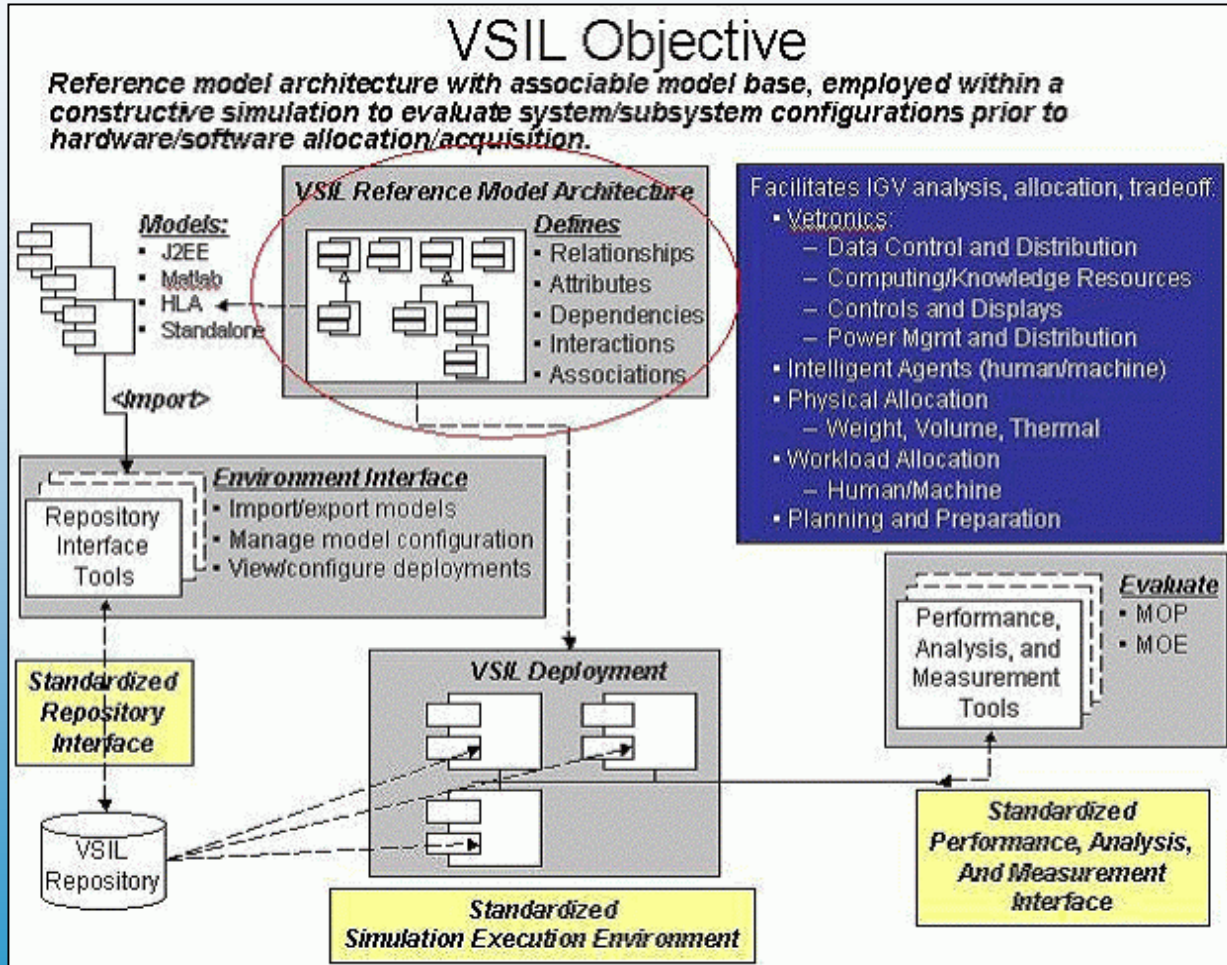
VSIL Objective

Reference model architecture with associable model base, employed within a constructive simulation to evaluate system/subsystem configurations prior to hardware/software allocation/acquisition.

Models:
- J2EE
- Matlab
- HLA
- Standalone

<Import>

VSIL Reference Model Architecture

Defines
- Relationships
- Attributes
- Dependencies
- Interactions
- Associations

Facilitates IGV analysis, allocation, tradeoff:
- Vetronics:
  – Data Control and Distribution
  – Computing/Knowledge Resources
  – Controls and Displays
  – Power Mgmt and Distribution
- Intelligent Agents (human/machine)
- Physical Allocation
  – Weight, Volume, Thermal
- Workload Allocation
  – Human/Machine
- Planning and Preparation

Repository Interface Tools

Environment Interface
- Import/export models
- Manage model configuration
- View/configure deployments

Performance, Analysis, and Measurement Tools

Evaluate
- MOP
- MOE

Standardized Repository Interface

VSIL Deployment

VSIL Repository

Standardized Performance, Analysis, And Measurement Interface

Standardized Simulation Execution Environment